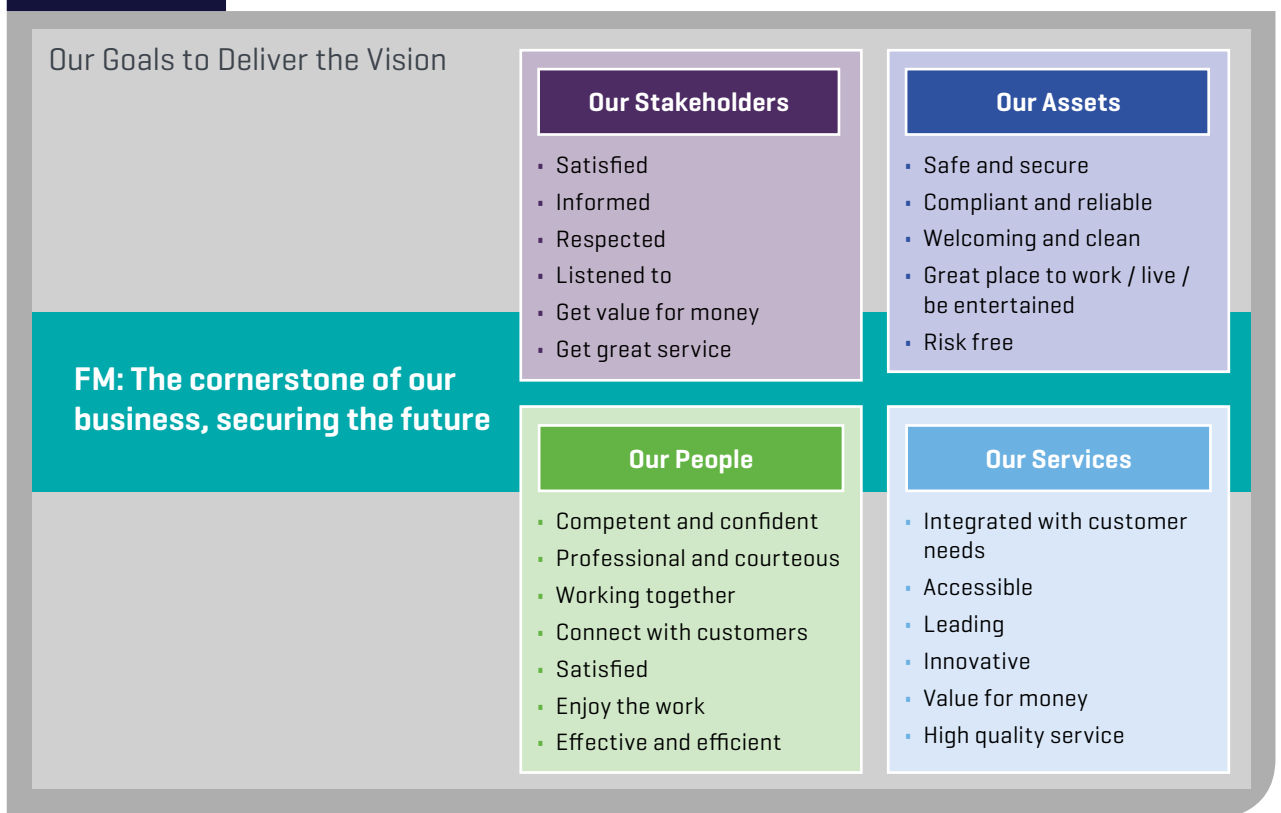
Our Goals to Deliver the Vision

FM: The cornerstone of our business, securing the future

Our Stakeholders

- Satisfied
- Informed
- Respected
- Listened to
- Get value for money
- Get great service

Our Assets

- Safe and secure
- Compliant and reliable
- Welcoming and clean
- Great place to work / live / be entertained
- Risk free

Our People

- Competent and confident
- Professional and courteous
- Working together
- Connect with customers
- Satisfied
- Enjoy the work
- Effective and efficient

Our Services

- Integrated with customer needs
- Accessible
- Leading
- Innovative
- Value for money
- High quality service